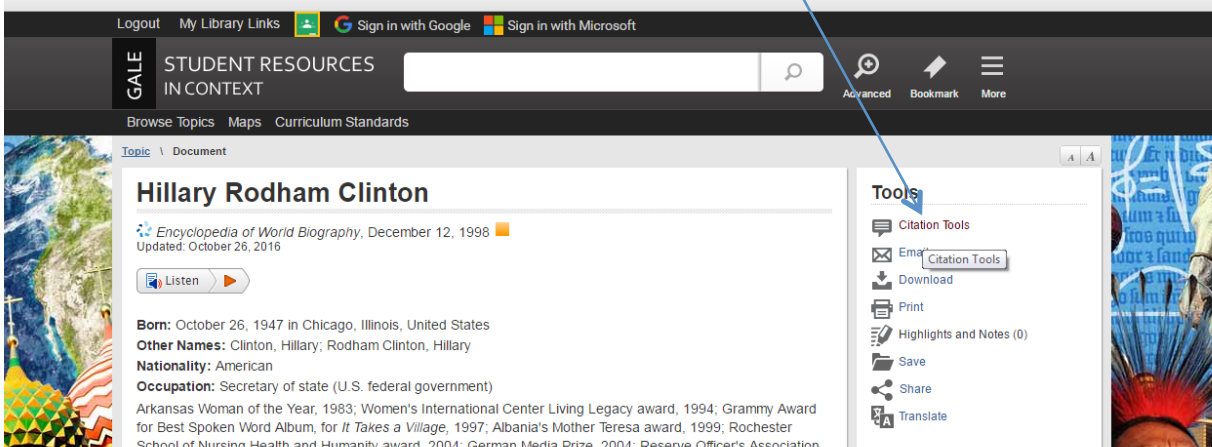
Logout My Library Links Sign in with Google Sign in with Microsoft

GALE STUDENT RESOURCES IN CONTEXT

Advanced Bookmark More

Browse Topics Maps Curriculum Standards

Topic \ Document

A A

Hillary Rodham Clinton

Encyclopedia of World Biography, December 12, 1998
Updated: October 26, 2016

Listen

Born: October 26, 1947 in Chicago, Illinois, United States
Other Names: Clinton, Hillary; Rodham Clinton, Hillary
Nationality: American
Occupation: Secretary of state (U.S. federal government)
Arkansas Woman of the Year, 1983; Women's International Center Living Legacy award, 1994; Grammy Award for Best Spoken Word Album, for It Takes a Village, 1997; Albania's Mother Teresa award, 1999; Rochester School of Nursing Health and Humanity award, 2004; German Media Prize, 2004; Reserve Officer's Association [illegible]

Tools

Citation Tools
Email
Citation Tools
Download
Print
Highlights and Notes (0)
Save
Share
Translate